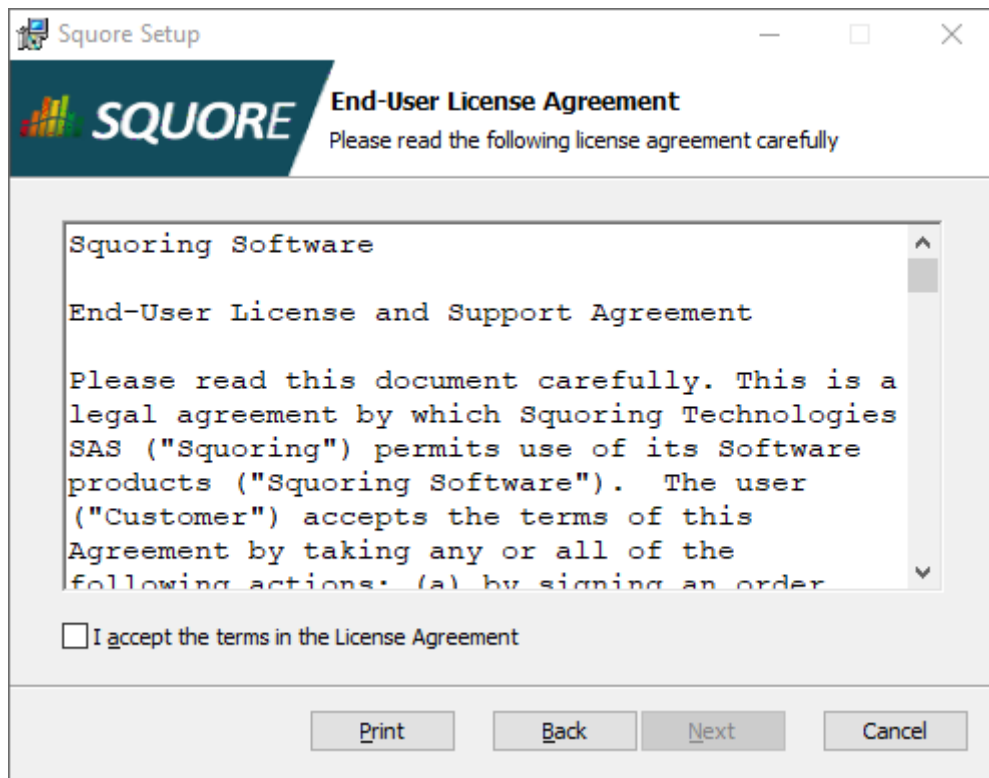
Squore Setup

SQUORE

End-User License Agreement

Please read the following license agreement carefully

Squoring Software

End-User License and Support Agreement

Please read this document carefully. This is a legal agreement by which Squoring Technologies SAS ("Squoring") permits use of its Software products ("Squoring Software"). The user ("Customer") accepts the terms of this Agreement by taking any or all of the following actions: (a) by signing an order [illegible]

I accept the terms in the License Agreement

Print Back Next Cancel